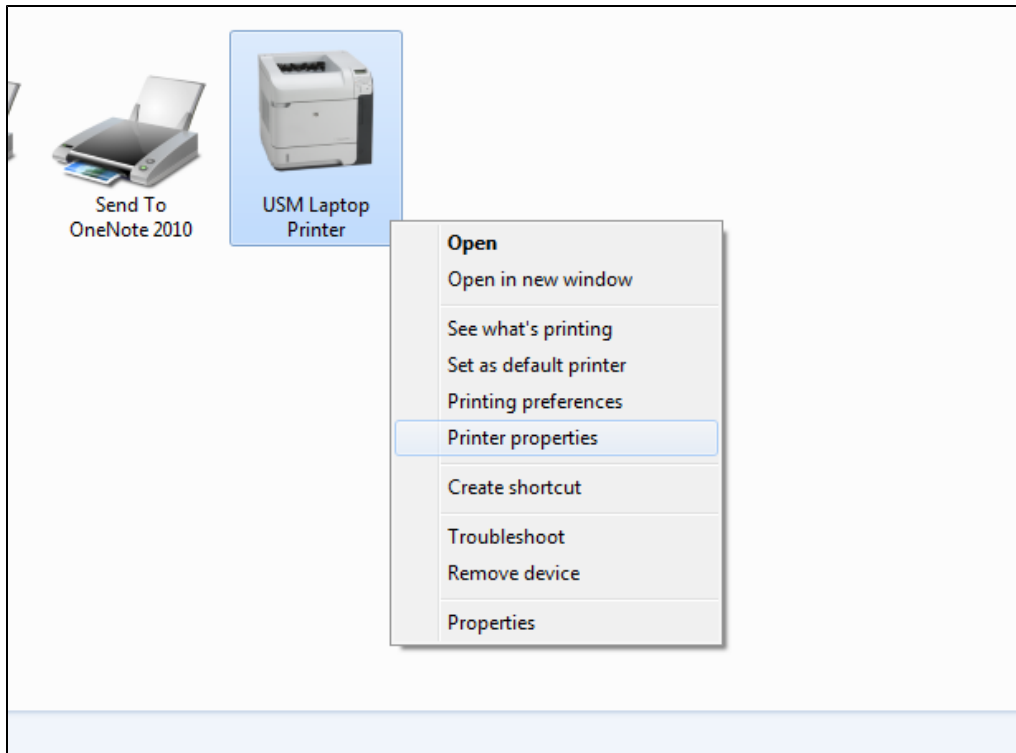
Send To
OneNote 2010

USM Laptop
Printer

Open
Open in new window

See what's printing
Set as default printer
Printing preferences
Printer properties

Create shortcut

Troubleshoot
Remove device

Properties